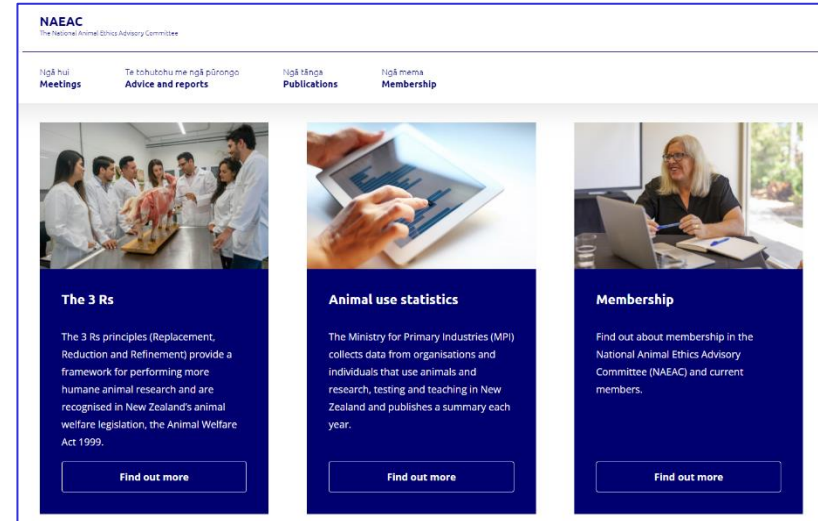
NAEAC
The National Animal Ethics Advisory Committee

Ngā hui
Meetings

Te tohutohu me ngā pūrongo
Advice and reports

Ngā tānga
Publications

Ngā mema
Membership

The 3 Rs

The 3 Rs principles (Replacement, Reduction and Refinement) provide a framework for performing more humane animal research and are recognised in New Zealand's animal welfare legislation, the Animal Welfare Act 1999.

Find out more

Animal use statistics

The Ministry for Primary Industries (MPI) collects data from organisations and individuals that use animals and research, testing and teaching in New Zealand and publishes a summary each year.

Find out more

Membership

Find out about membership in the National Animal Ethics Advisory Committee (NAEAC) and current members.

Find out more